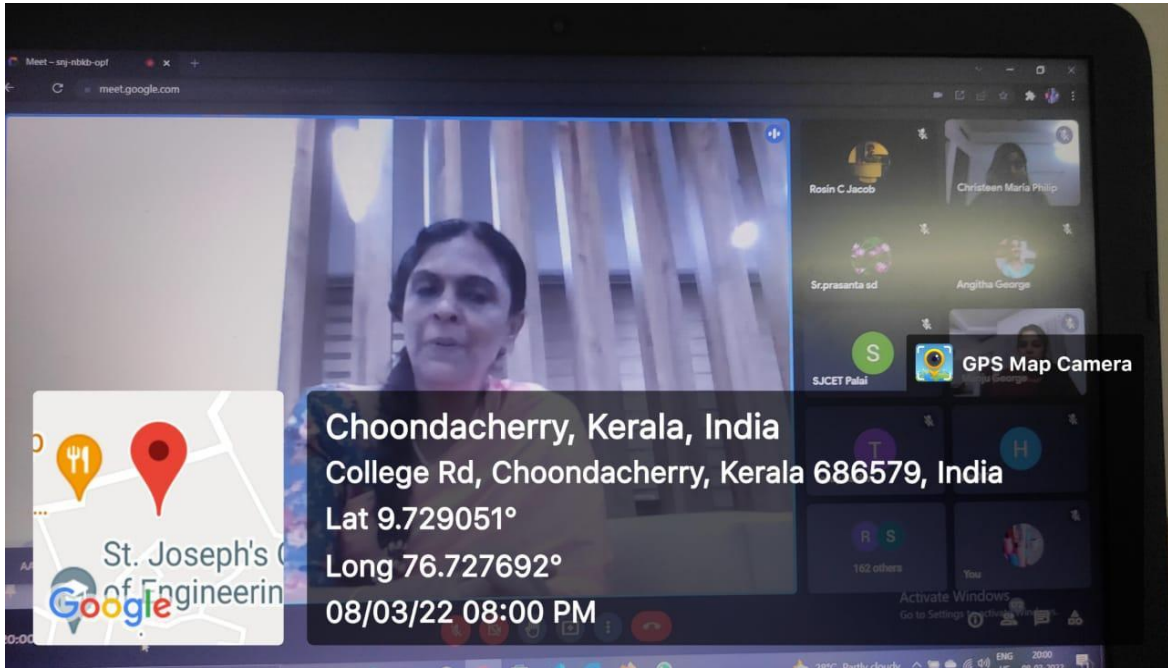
Meet – snj-nbkb-opf

meet.google.com

Rosin C Jacob

Christeen Maria Philip

Sr.prasanta sd

Angitha George

S

SJCET Palai

GPS Map Camera

T

H

R S

162 others

You

Activate Windows
Go to Settings to activate Windows.

Choondacherry, Kerala, India
College Rd, Choondacherry, Kerala 686579, India
Lat 9.729051°
Long 76.727692°
08/03/22 08:00 PM

St. Joseph's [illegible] of Engineerin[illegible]

Google

ENG 20:00